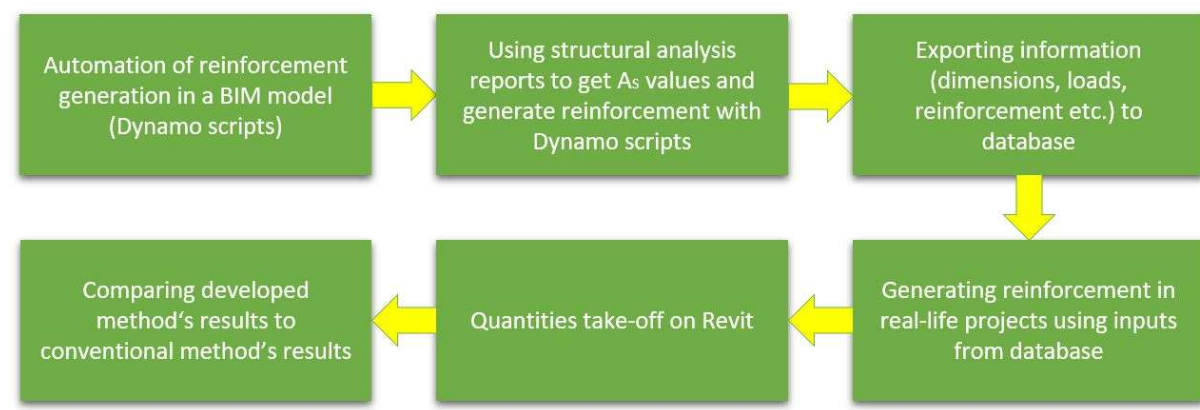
Automation of reinforcement generation in a BIM model (Dynamo scripts)

Using structural analysis reports to get $A_s$ values and generate reinforcement with Dynamo scripts

Exporting information (dimensions, loads, reinforcement etc.) to database

Generating reinforcement in real-life projects using inputs from database

Quantities take-off on Revit

Comparing developed method‘s results to conventional method’s results